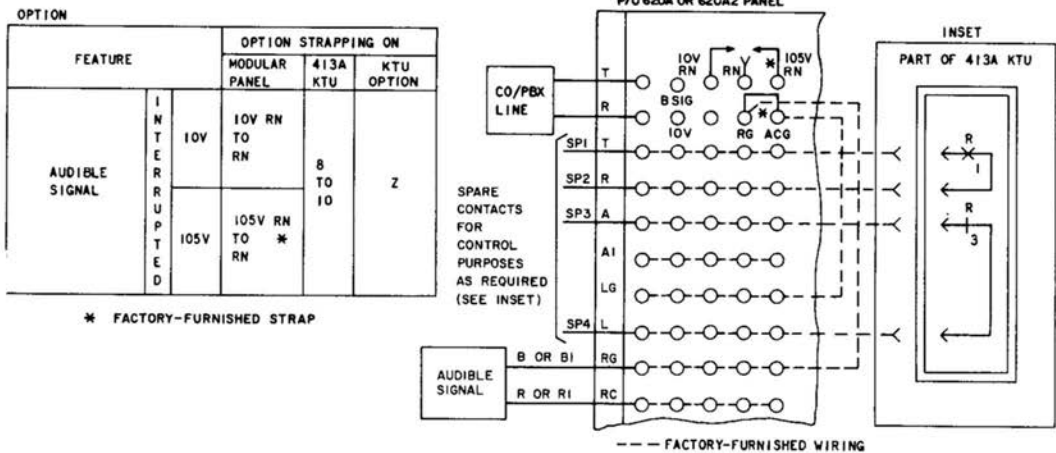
OPTION

| FEATURE | | | OPTION STRAPPING ON | | |
|---|---|---|---|---|---|
| | | | MODULAR PANEL | 413A KTU | KTU OPTION |
| AUDIBLE SIGNAL | INTERRUPTED | 10V | 10V RN TO RN | 8 TO 10 | Z |
| | | 105V | 105V RN TO * RN | | |

* FACTORY-FURNISHED STRAP

P/O 620A OR 620A2 PANEL

CO/PBX LINE

T

R

10V RN

RN

* 

105V RN

B SIG

10V

RG

ACG

SP1 T

SP2 R

SP3 A

A1

LG

SP4 L

SPARE CONTACTS FOR CONTROL PURPOSES AS REQUIRED (SEE INSET)

AUDIBLE SIGNAL

B OR B1

R OR R1

RG

RC

INSET

PART OF 413A KTU

R

1

R

3

--- FACTORY-FURNISHED WIRING